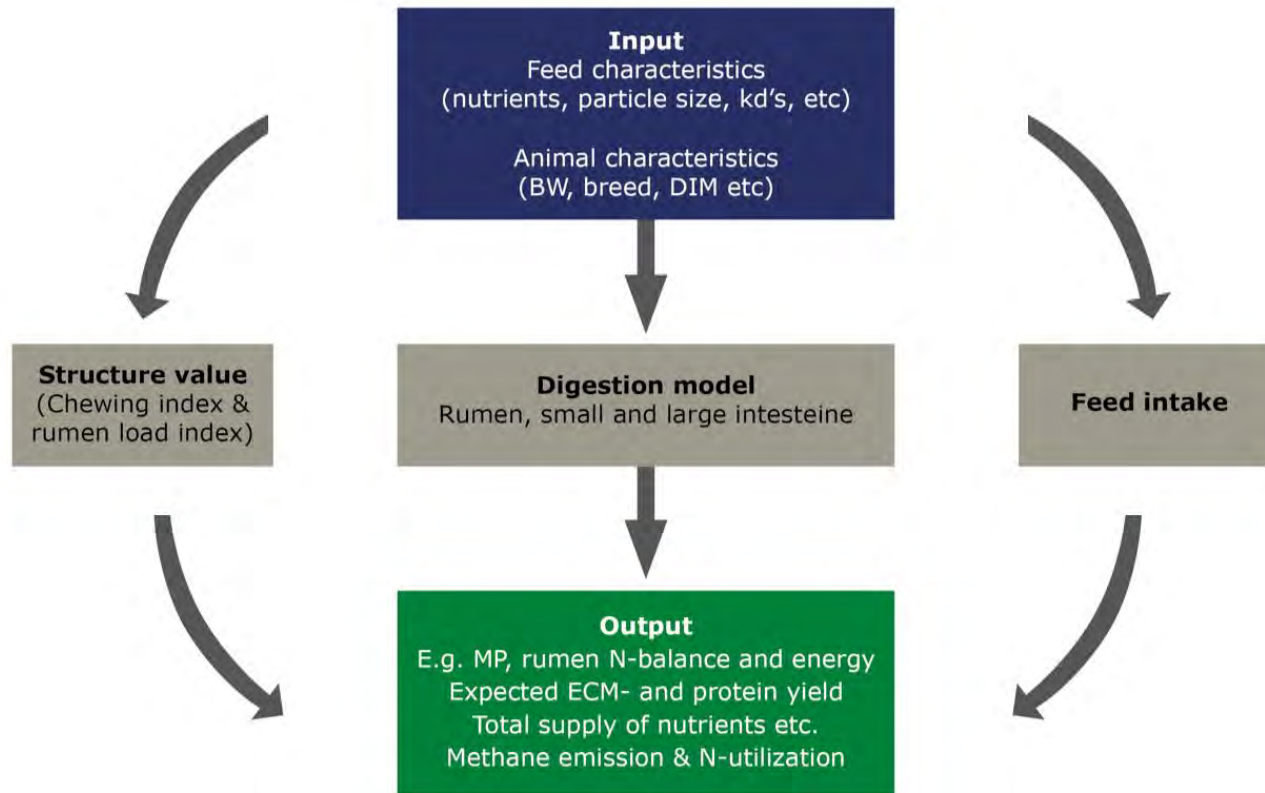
Input
Feed characteristics
(nutrients, particle size, kd's, etc)

Animal characteristics
(BW, breed, DIM etc)

Structure value
(Chewing index & rumen load index)

Digestion model
Rumen, small and large intesteine

Feed intake

Output
E.g. MP, rumen N-balance and energy
Expected ECM- and protein yield
Total supply of nutrients etc.
Methane emission & N-utilization